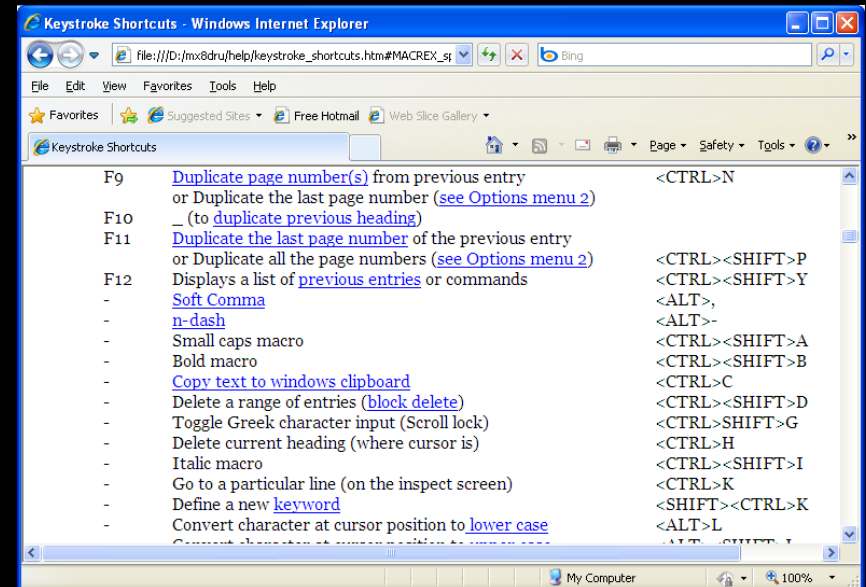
Keystroke Shortcuts - Windows Internet Explorer

file:///D:/mx8dru/help/keystroke_shortcuts.htm#MACREX_s

Bing

File Edit View Favorites Tools Help

Favorites Suggested Sites Free Hotmail Web Slice Gallery

Keystroke Shortcuts

Page Safety Tools

| | | |
|---|---|---|
| F9 | Duplicate page number(s) from previous entry or Duplicate the last page number (see Options menu 2) | <CTRL>N |
| F10 | _ (to duplicate previous heading) | |
| F11 | Duplicate the last page number of the previous entry or Duplicate all the page numbers (see Options menu 2) | <CTRL><SHIFT>P |
| F12 | Displays a list of previous entries or commands | <CTRL><SHIFT>Y |
| - | Soft Comma | <ALT>, |
| - | n-dash | <ALT>- |
| - | Small caps macro | <CTRL><SHIFT>A |
| - | Bold macro | <CTRL><SHIFT>B |
| - | Copy text to windows clipboard | <CTRL>C |
| - | Delete a range of entries (block delete) | <CTRL><SHIFT>D |
| - | Toggle Greek character input (Scroll lock) | <CTRL>SHIFT>G |
| - | Delete current heading (where cursor is) | <CTRL>H |
| - | Italic macro | <CTRL><SHIFT>I |
| - | Go to a particular line (on the inspect screen) | <CTRL>K |
| - | Define a new keyword | <SHIFT><CTRL>K |
| - | Convert character at cursor position to lower case | <ALT>L |
| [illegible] | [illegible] | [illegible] |

My Computer 100%